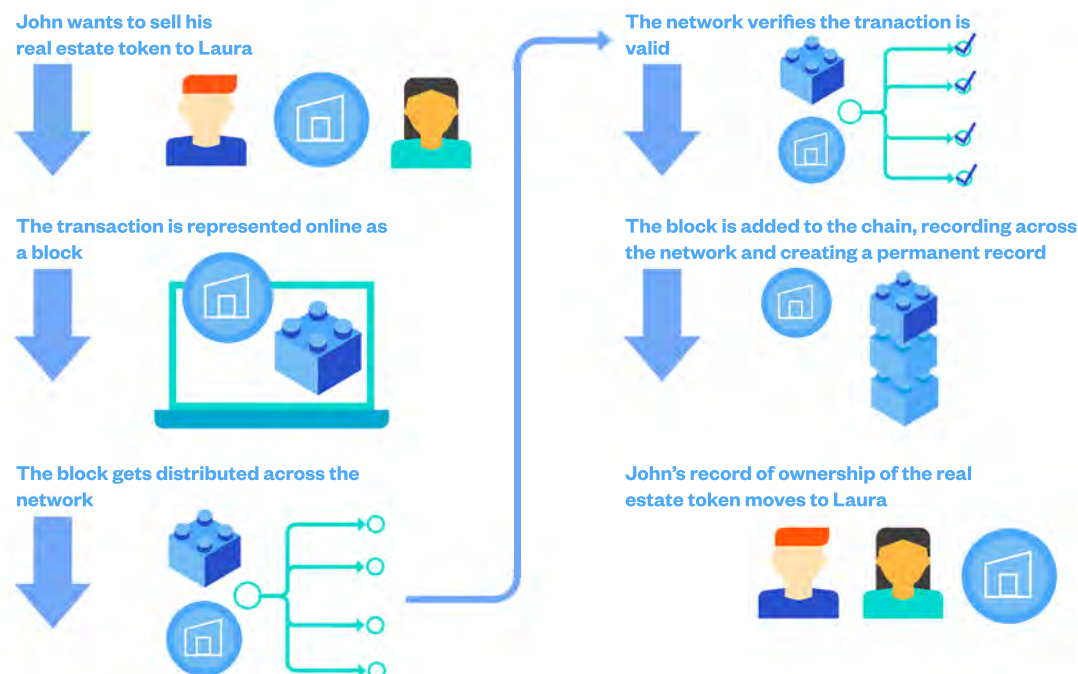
John wants to sell his real estate token to Laura

The transaction is represented online as a block

The block gets distributed across the network

The network verifies the tranaction is valid

The block is added to the chain, recording across the network and creating a permanent record

John's record of ownership of the real estate token moves to Laura